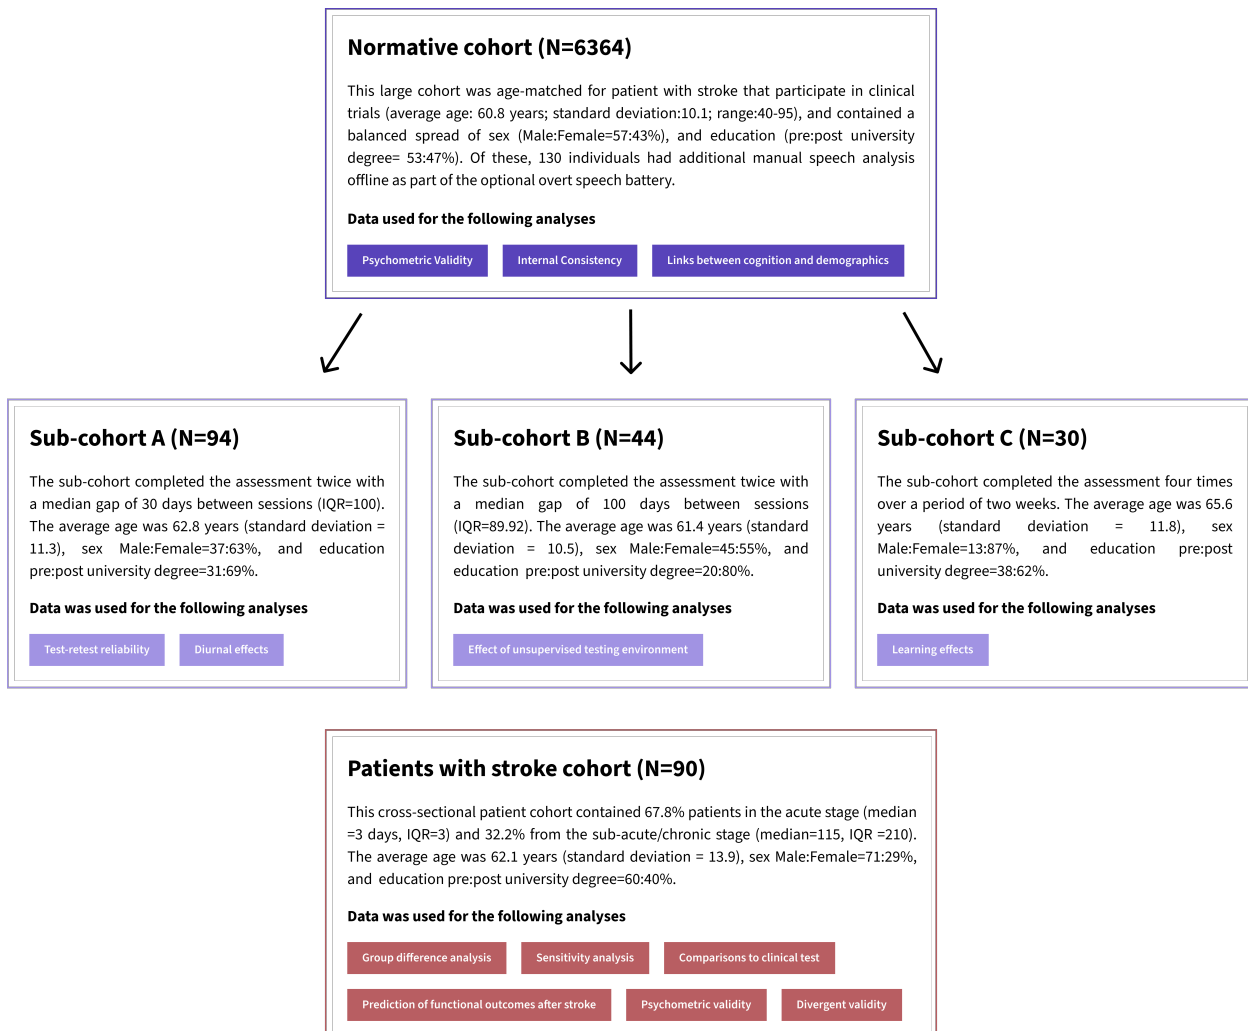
Normative cohort (N=6364)

This large cohort was age-matched for patient with stroke that participate in clinical trials (average age: 60.8 years; standard deviation:10.1; range:40-95), and contained a balanced spread of sex (Male:Female=57:43%), and education (pre:post university degree= 53:47%). Of these, 130 individuals had additional manual speech analysis offline as part of the optional overt speech battery.

Data used for the following analyses

Psychometric Validity

Internal Consistency

Links between cognition and demographics

Sub-cohort A (N=94)

The sub-cohort completed the assessment twice with a median gap of 30 days between sessions (IQR=100). The average age was 62.8 years (standard deviation = 11.3), sex Male:Female=37:63%, and education pre:post university degree=31:69%.

Data was used for the following analyses

Test-retest reliability

Diurnal effects

Sub-cohort B (N=44)

The sub-cohort completed the assessment twice with a median gap of 100 days between sessions (IQR=89.92). The average age was 61.4 years (standard deviation = 10.5), sex Male:Female=45:55%, and education pre:post university degree=20:80%.

Data was used for the following analyses

Effect of unsupervised testing environment

Sub-cohort C (N=30)

The sub-cohort completed the assessment four times over a period of two weeks. The average age was 65.6 years (standard deviation = 11.8), sex Male:Female=13:87%, and education pre:post university degree=38:62%.

Data was used for the following analyses

Learning effects

Patients with stroke cohort (N=90)

This cross-sectional patient cohort contained 67.8% patients in the acute stage (median =3 days, IQR=3) and 32.2% from the sub-acute/chronic stage (median=115, IQR =210). The average age was 62.1 years (standard deviation = 13.9), sex Male:Female=71:29%, and education pre:post university degree=60:40%.

Data was used for the following analyses

Group difference analysis

Sensitivity analysis

Comparisons to clinical test

Prediction of functional outcomes after stroke

Psychometric validity

Divergent validity